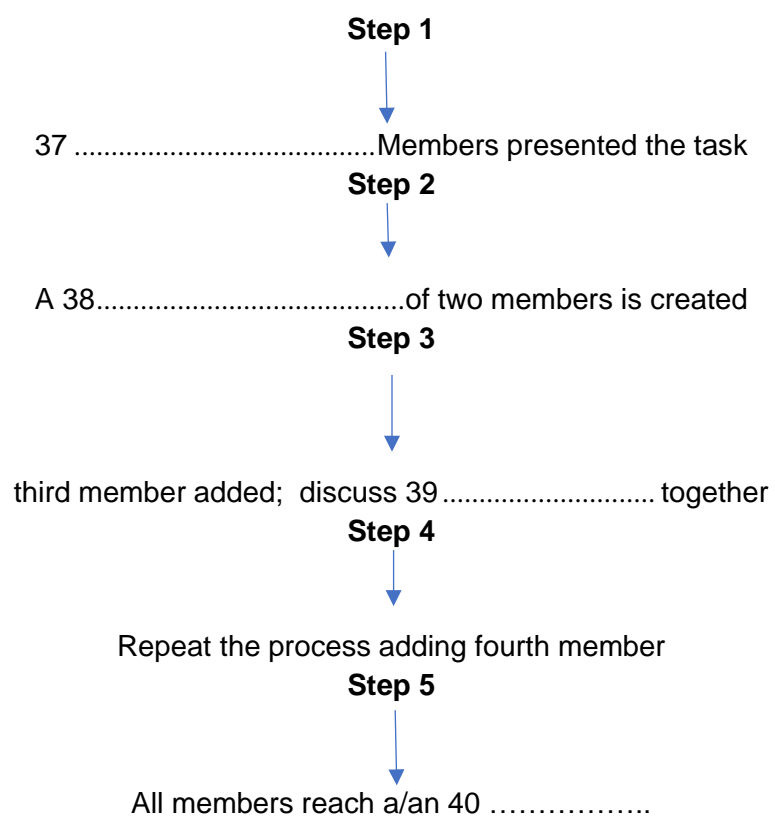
**Step 1**

37 ........................................Members presented the task

**Step 2**

A 38.........................................of two members is created

**Step 3**

third member added; discuss 39 ............................ together

**Step 4**

Repeat the process adding fourth member

**Step 5**

All members reach a/an 40 ……………..